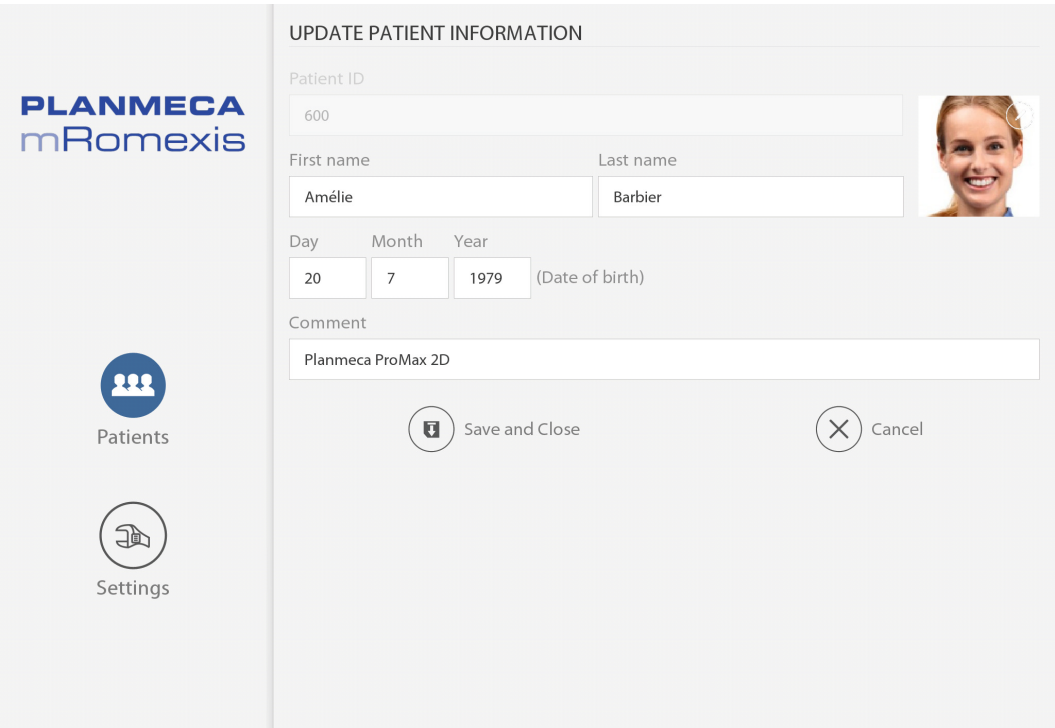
PLANMECA
mRomexis

Patients

Settings

UPDATE PATIENT INFORMATION

Patient ID
600

First name
Amélie

Last name
Barbier

Day
20

Month
7

Year
1979

(Date of birth)

Comment
Planmeca ProMax 2D

Save and Close

Cancel